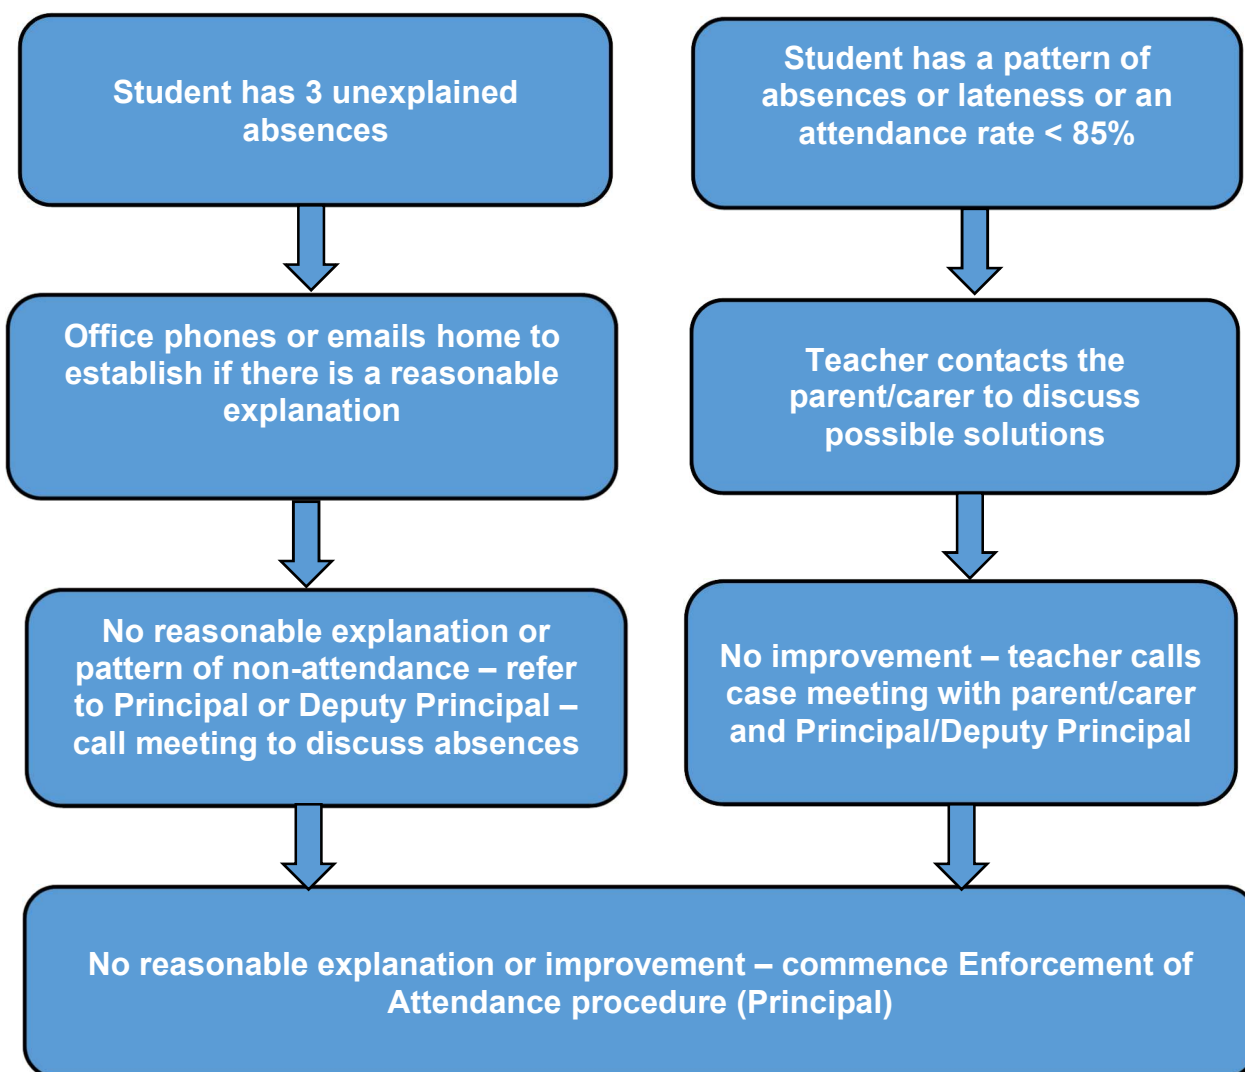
Student has 3 unexplained absences

Office phones or emails home to establish if there is a reasonable explanation

No reasonable explanation or pattern of non-attendance – refer to Principal or Deputy Principal – call meeting to discuss absences

Student has a pattern of absences or lateness or an attendance rate < 85%

Teacher contacts the parent/carer to discuss possible solutions

No improvement – teacher calls case meeting with parent/carer and Principal/Deputy Principal

No reasonable explanation or improvement – commence Enforcement of Attendance procedure (Principal)